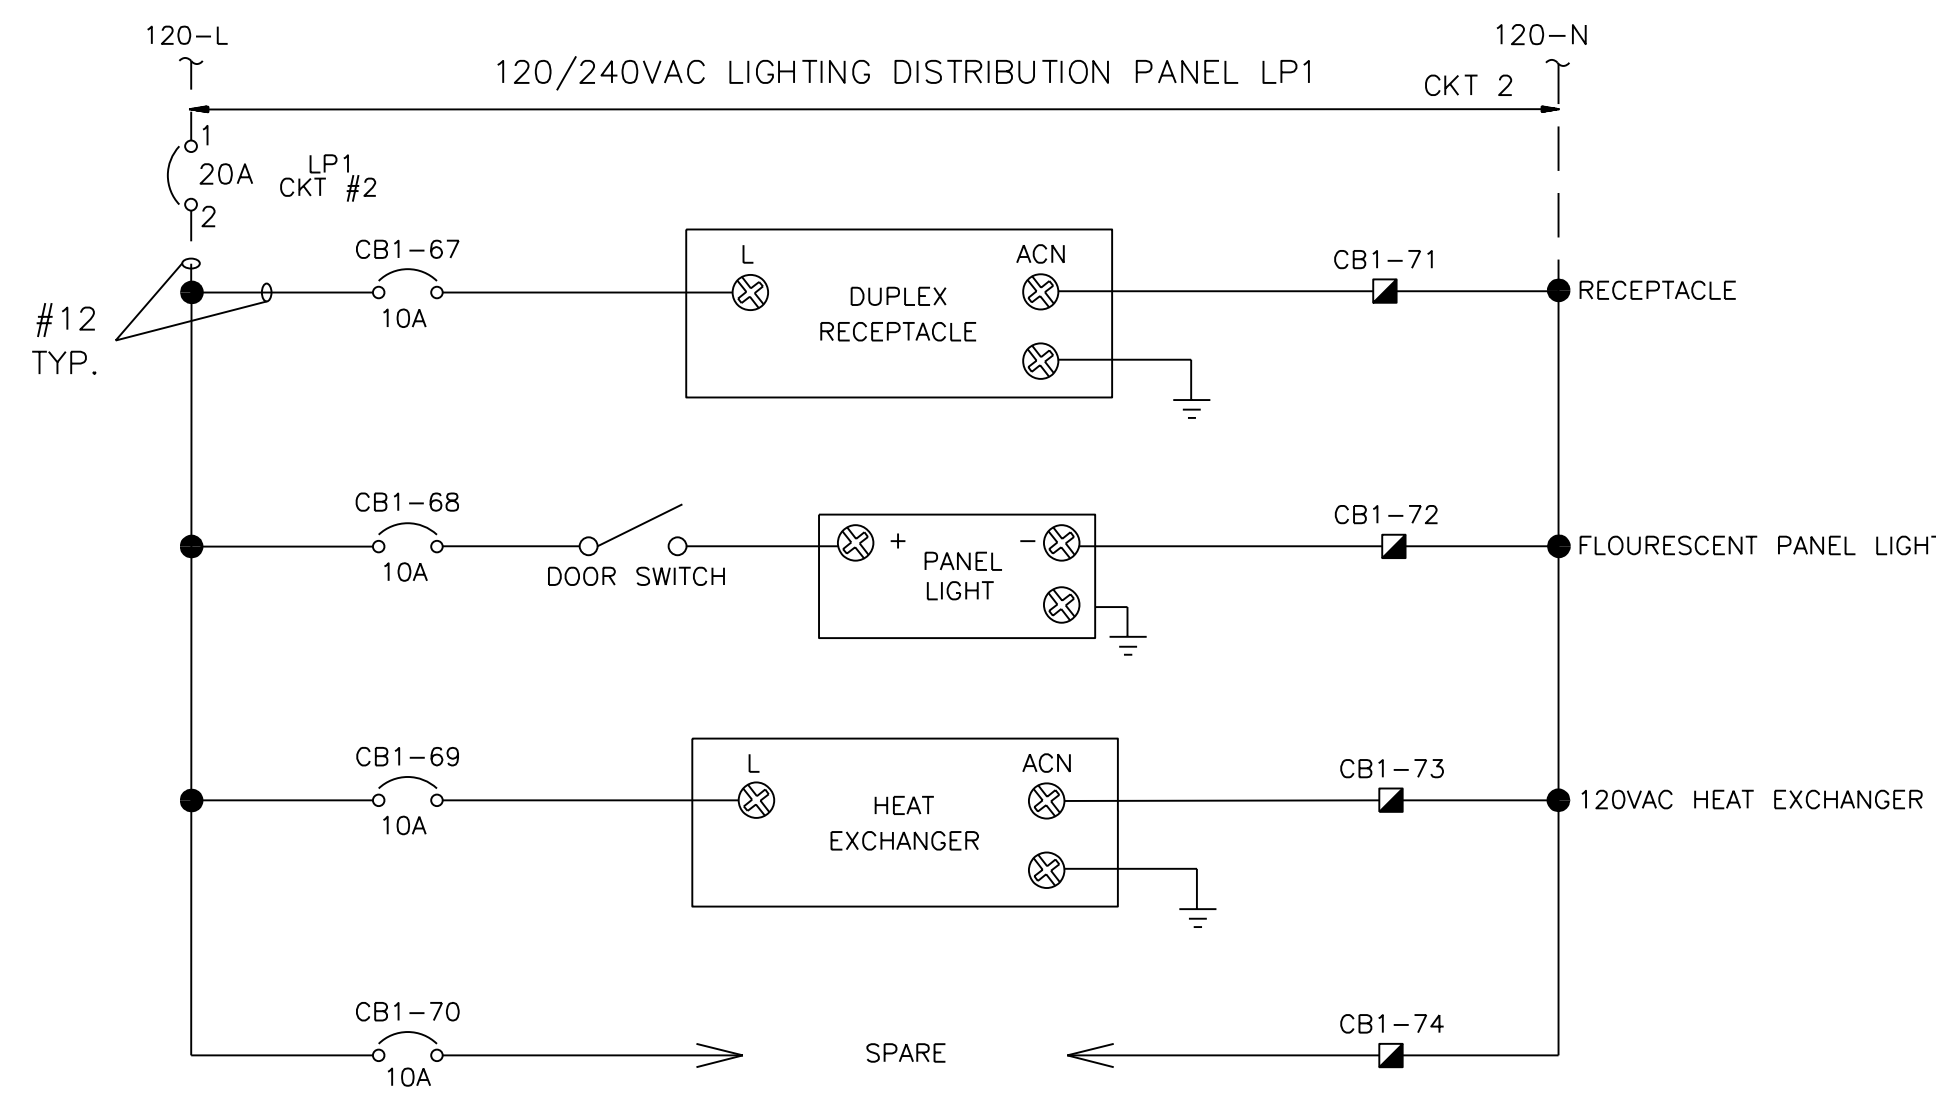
120–L

120–N

120/240VAC LIGHTING DISTRIBUTION PANEL LP1

CKT 2

1
20A
2

LP1
CKT #2

#12
TYP.

CB1–67
10A

L
DUPLEX
RECEPTACLE
ACN

CB1–71

RECEPTACLE

CB1–68
10A

DOOR SWITCH

+
PANEL
LIGHT
–

CB1–72

FLOURESCENT PANEL LIGH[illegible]

CB1–69
10A

L
HEAT
EXCHANGER
ACN

CB1–73

120VAC HEAT EXCHANGER

CB1–70
10A

SPARE

CB1–74